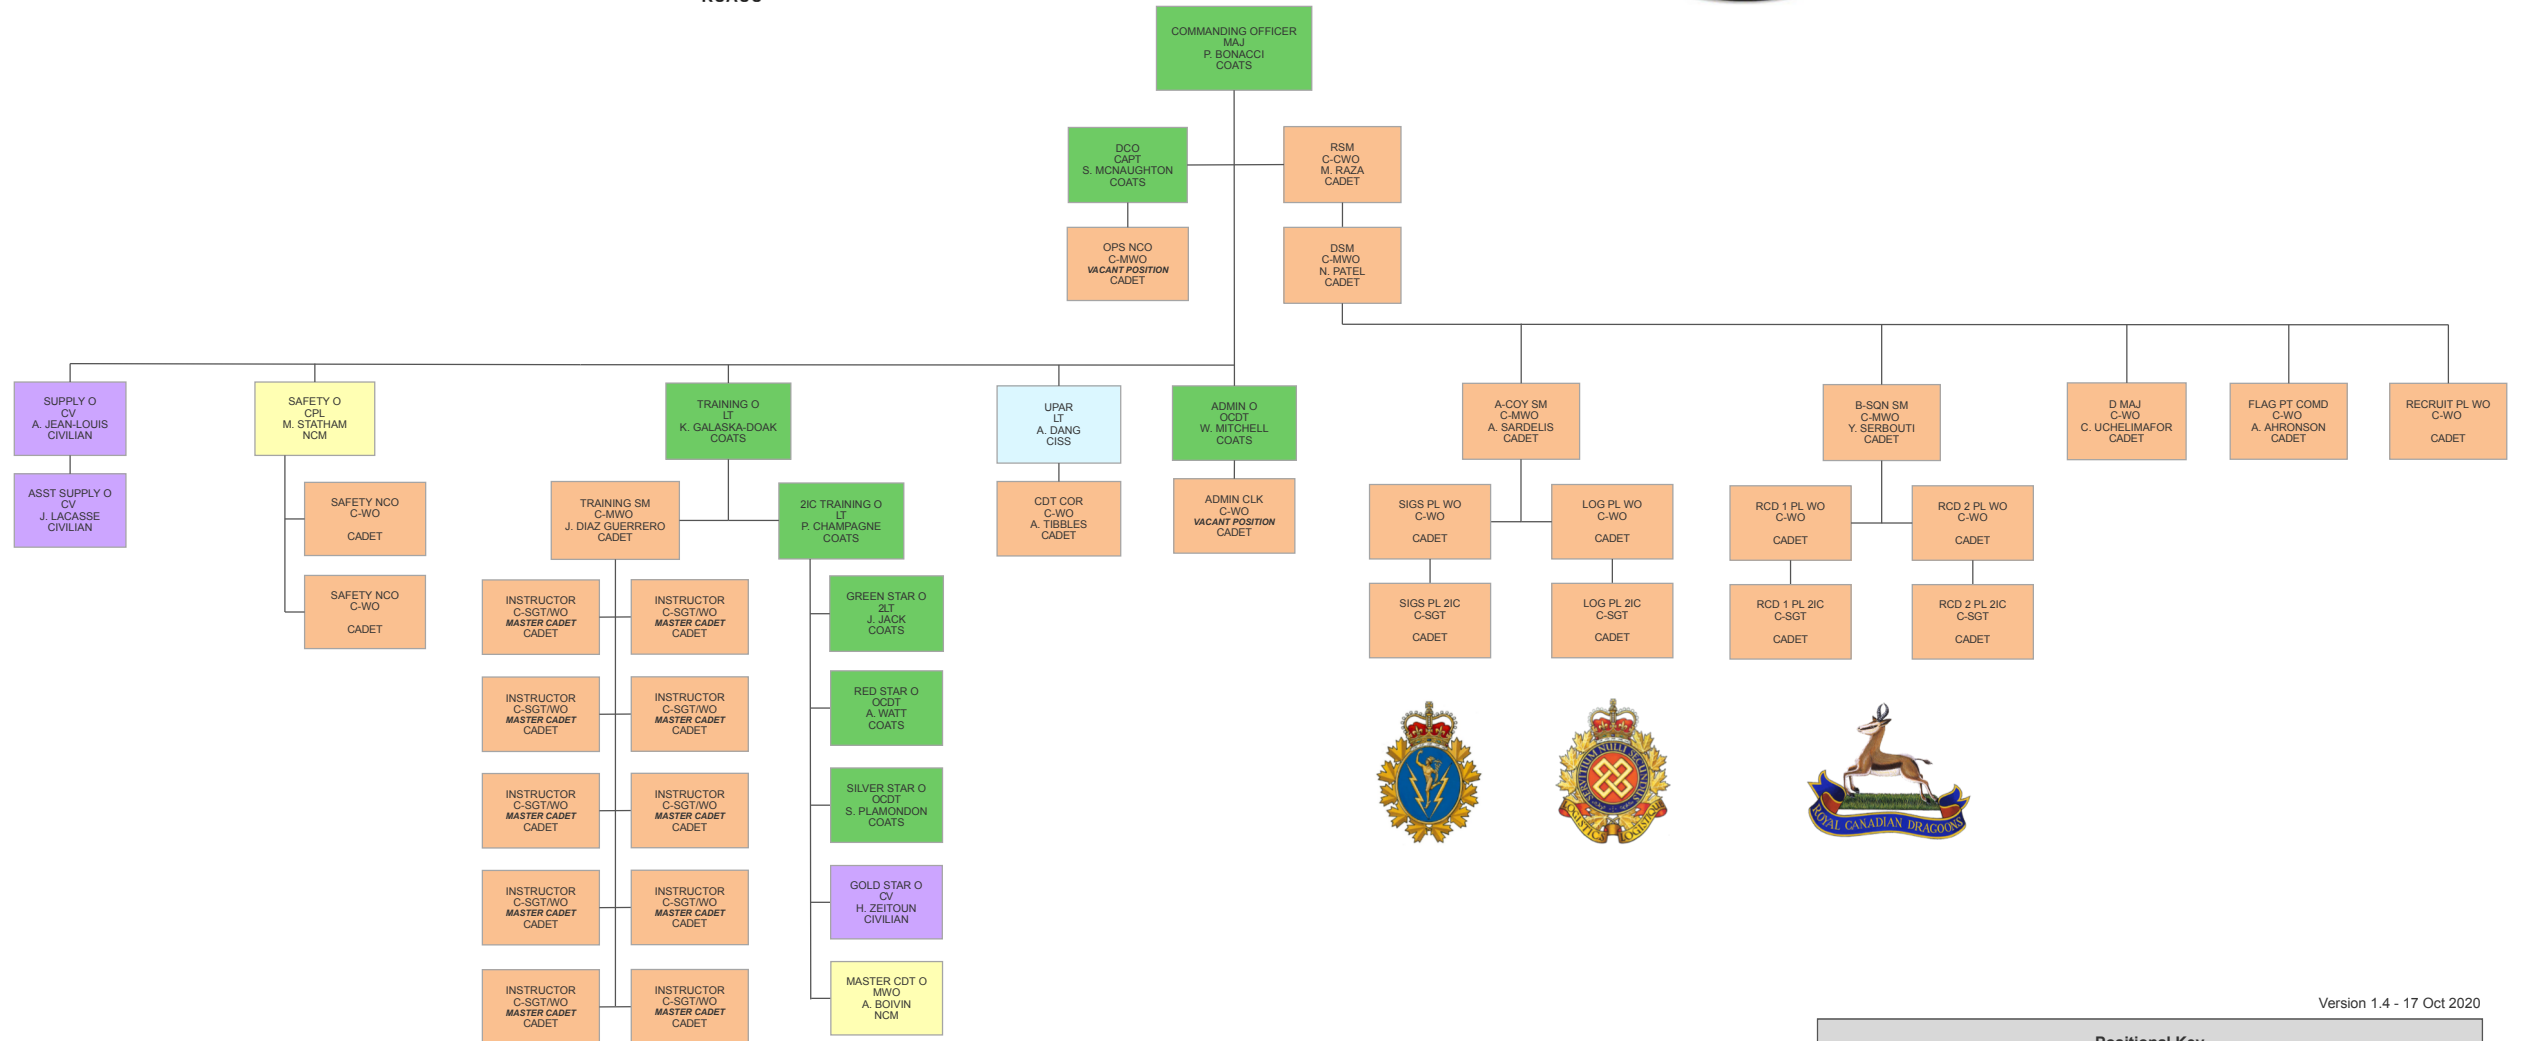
COMMANDING OFFICER
MAJ
P. BONACCI
COATS

DCO
CAPT
S. MCNAUGHTON
COATS

RSM
C-CWO
M. RAZA
CADET

OPS NCO
C-MWO
VACANT POSITION
CADET

DSM
C-MWO
N. PATEL
CADET

SUPPLY O
CV
A. JEAN-LOUIS
CIVILIAN

ASST SUPPLY O
CV
J. LACASSE
CIVILIAN

SAFETY O
CPL
M. STATHAM
NCM

SAFETY NCO
C-WO
CADET

SAFETY NCO
C-WO
CADET

TRAINING O
LT
K. GALASKA-DOAK
COATS

TRAINING SM
C-MWO
J. DIAZ GUERRERO
CADET

2IC TRAINING O
LT
P. CHAMPAGNE
COATS

INSTRUCTOR
C-SGT/WO
MASTER CADET
CADET

INSTRUCTOR
C-SGT/WO
MASTER CADET
CADET

INSTRUCTOR
C-SGT/WO
MASTER CADET
CADET

INSTRUCTOR
C-SGT/WO
MASTER CADET
CADET

INSTRUCTOR
C-SGT/WO
MASTER CADET
CADET

INSTRUCTOR
C-SGT/WO
MASTER CADET
CADET

INSTRUCTOR
C-SGT/WO
MASTER CADET
CADET

INSTRUCTOR
C-SGT/WO
MASTER CADET
CADET

INSTRUCTOR
C-SGT/WO
MASTER CADET
CADET

INSTRUCTOR
C-SGT/WO
MASTER CADET
CADET

GREEN STAR O
2LT
J. JACK
COATS

RED STAR O
OCDT
A. WATT
COATS

SILVER STAR O
OCDT
S. PLAMONDON
COATS

GOLD STAR O
CV
H. ZEITOUN
CIVILIAN

MASTER CDT O
MWO
A. BOIVIN
NCM

UPAR
LT
A. DANG
CISS

CDT COR
C-WO
A. TIBBLES
CADET

ADMIN O
OCDT
W. MITCHELL
COATS

ADMIN CLK
C-WO
VACANT POSITION
CADET

A-COY SM
C-MWO
A. SARDELIS
CADET

SIGS PL WO
C-WO
CADET

LOG PL WO
C-WO
CADET

SIGS PL 2IC
C-SGT
CADET

LOG PL 2IC
C-SGT
CADET

B-SQN SM
C-MWO
Y. SERBOUTI
CADET

RCD 1 PL WO
C-WO
CADET

RCD 2 PL WO
C-WO
CADET

RCD 1 PL 2IC
C-SGT
CADET

RCD 2 PL 2IC
C-SGT
CADET

D MAJ
C-WO
C. UCHELIMAFOR
CADET

FLAG PT COMD
C-WO
A. AHRONSON
CADET

RECRUIT PL WO
C-WO
CADET

ROYAL CANADIAN DRAGOONS

Version 1.4 - 17 Oct 2020